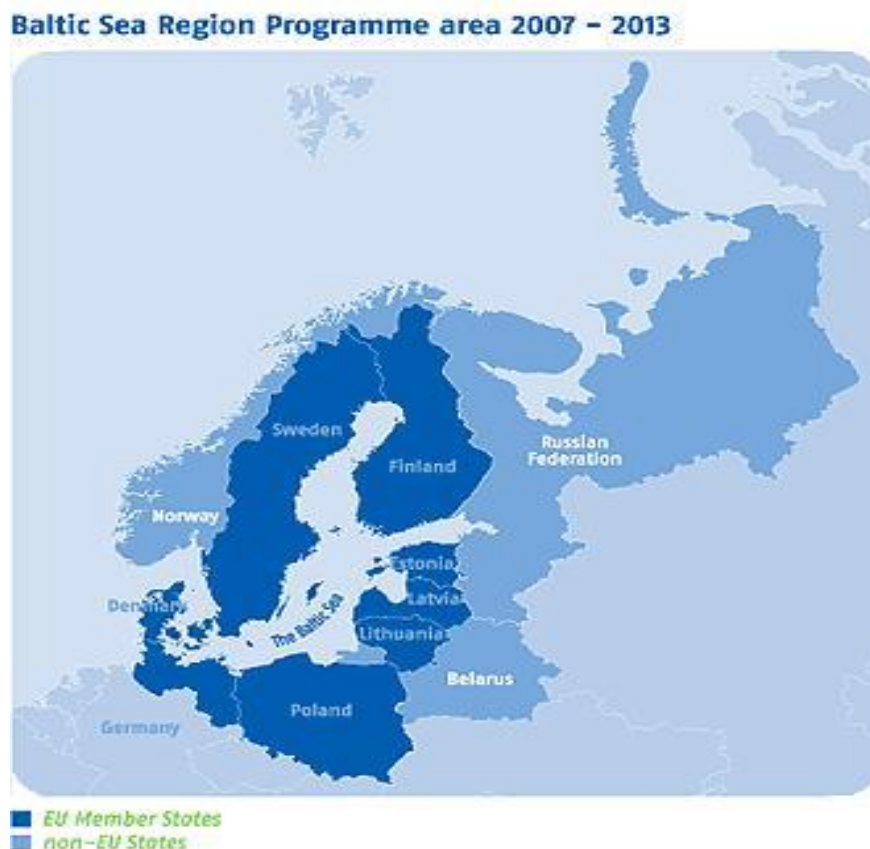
Baltic Sea Region Programme area 2007 – 2013

Sweden

Finland

Russian Federation

Norway

Estonia

Latvia

Denmark

The Baltic Sea

Lithuania

Belarus

Poland

Germany

EU Member States
non-EU States